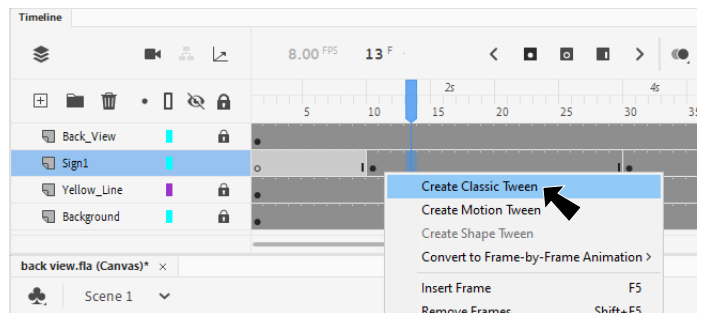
Timeline

8.00 FPS 13 F

2s 4s

5 10 15 20 25 30 35

Back_View

Sign1

Yellow_Line

Background

Create Classic Tween

Create Motion Tween

Create Shape Tween

Convert to Frame-by-Frame Animation >

Insert Frame F5

Remove Frames Shift+F5

back view.fla (Canvas)* ×

Scene 1